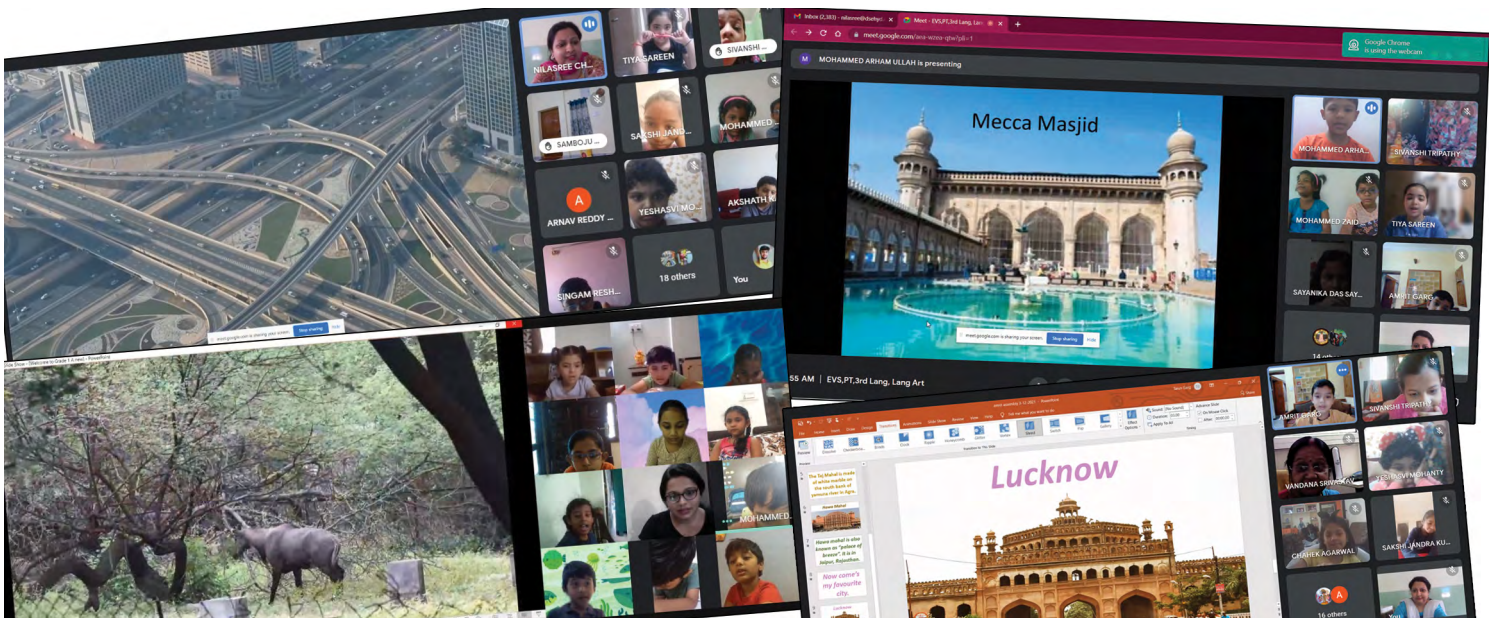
NILASREE CH...
TIYA SAREEN
SIVANSHI ...
SAMBOJU ...
SAKSHI JAND...
MOHAMMED ...
A
ARNAV REDDY ...
YESHASVI MO...
AKSHATH R...
SINGAM RESH...
18 others
You

Inbox (2,383) - nilasree@dsehyd...
Meet - EVS,PT,3rd Lang, Lang Art
meet.google.com/aea-wzea-qtw?pli=1
Google Chrome is using the webcam
M
MOHAMMED ARHAM ULLAH is presenting
Mecca Masjid
meet.google.com is sharing your screen. Stop sharing Hide
MOHAMMED ARHA...
SIVANSHI TRIPATHY
MOHAMMED ZAID...
TIYA SAREEN
SAYANIKA DAS SAY...
AMRIT GARG
14 others
55 AM | EVS,PT,3rd Lang, Lang Art

meet.google.com is sharing your screen. Stop sharing Hide
Slide Show - Welcome to Grade 1 A.ravi - PowerPoint
MOHAMMED...

Lucknow
The Taj Mahal is made of white marble on the south bank of yamuna river in Agra.
Hawa Mahal
Hawa mahal is also known as "palace of breeze". It is in Jaipur, Rajasthan.
Now come's my favourite city.
AMRIT GARG
SIVANSHI TRIPATHY
VANDANA SRIVASTAV...
YESHASVI MOHANTY
CHAHEK AGARWAL
SAKSHI JANDRA KU...
A
16 others
You